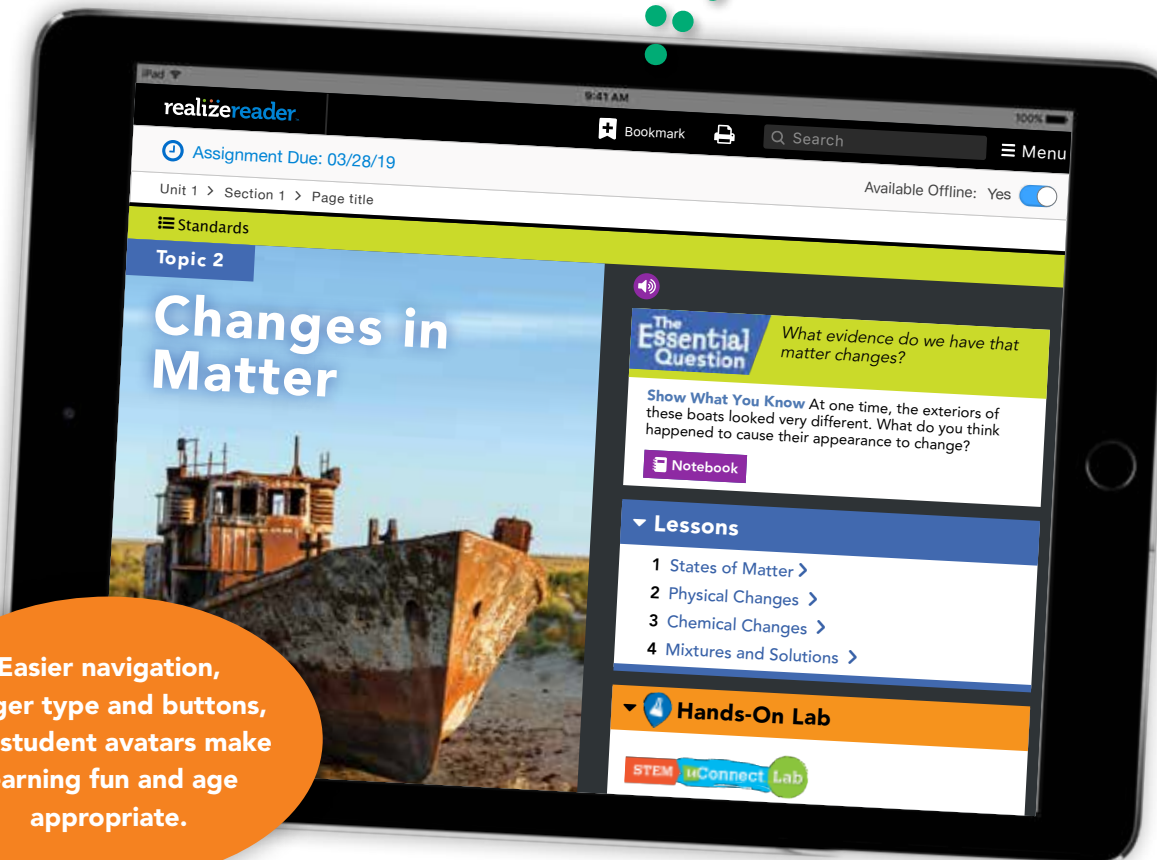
iPad
9:41 AM
100%

realizereader.

Bookmark
Search
Menu

Assignment Due: 03/28/19

Unit 1 > Section 1 > Page title

Available Offline: Yes

Standards

Topic 2

Changes in Matter

The Essential Question

What evidence do we have that matter changes?

Show What You Know At one time, the exteriors of these boats looked very different. What do you think happened to cause their appearance to change?

Notebook

Lessons

1 States of Matter >
2 Physical Changes >
3 Chemical Changes >
4 Mixtures and Solutions >

Hands-On Lab

STEM uConnect Lab

Easier navigation, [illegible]ger type and buttons, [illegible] student avatars make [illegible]arning fun and age appropriate.